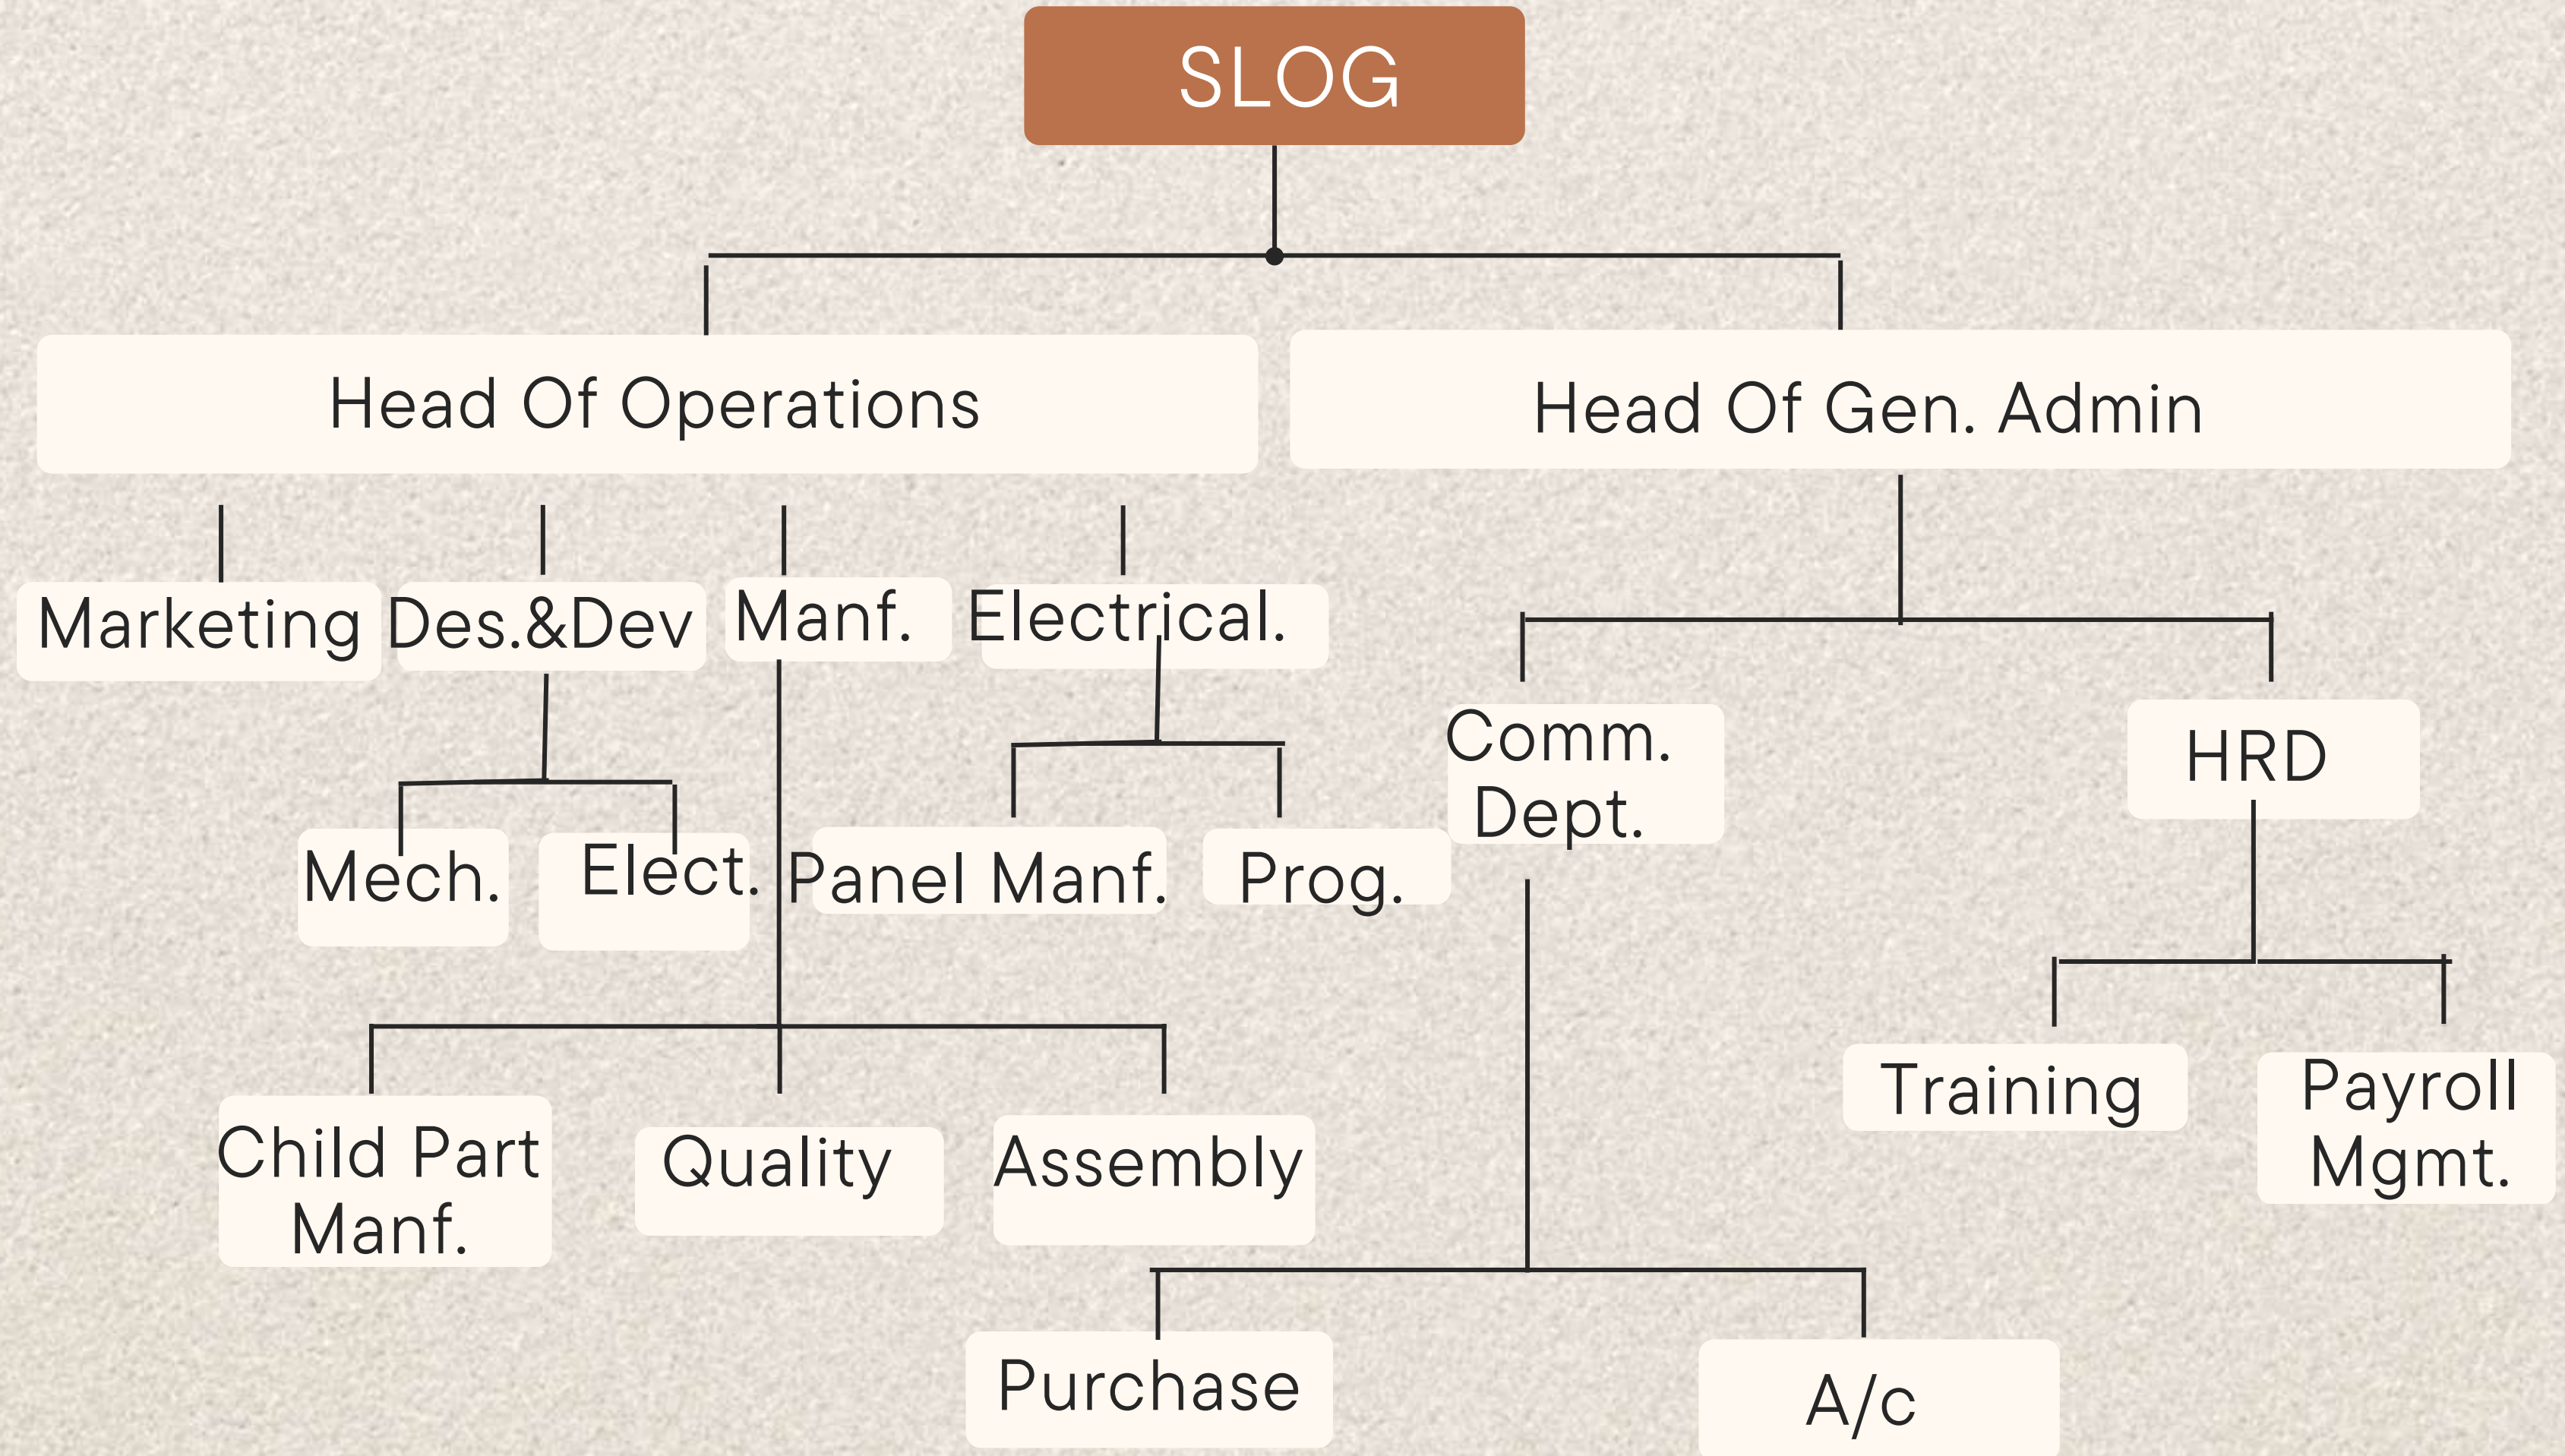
SLOG

Head Of Operations

Head Of Gen. Admin

Marketing

Des.&Dev

Manf.

Electrical.

Comm. Dept.

HRD

Mech.

Elect.

Panel Manf.

Prog.

Training

Payroll Mgmt.

Child Part Manf.

Quality

Assembly

Purchase

A/c